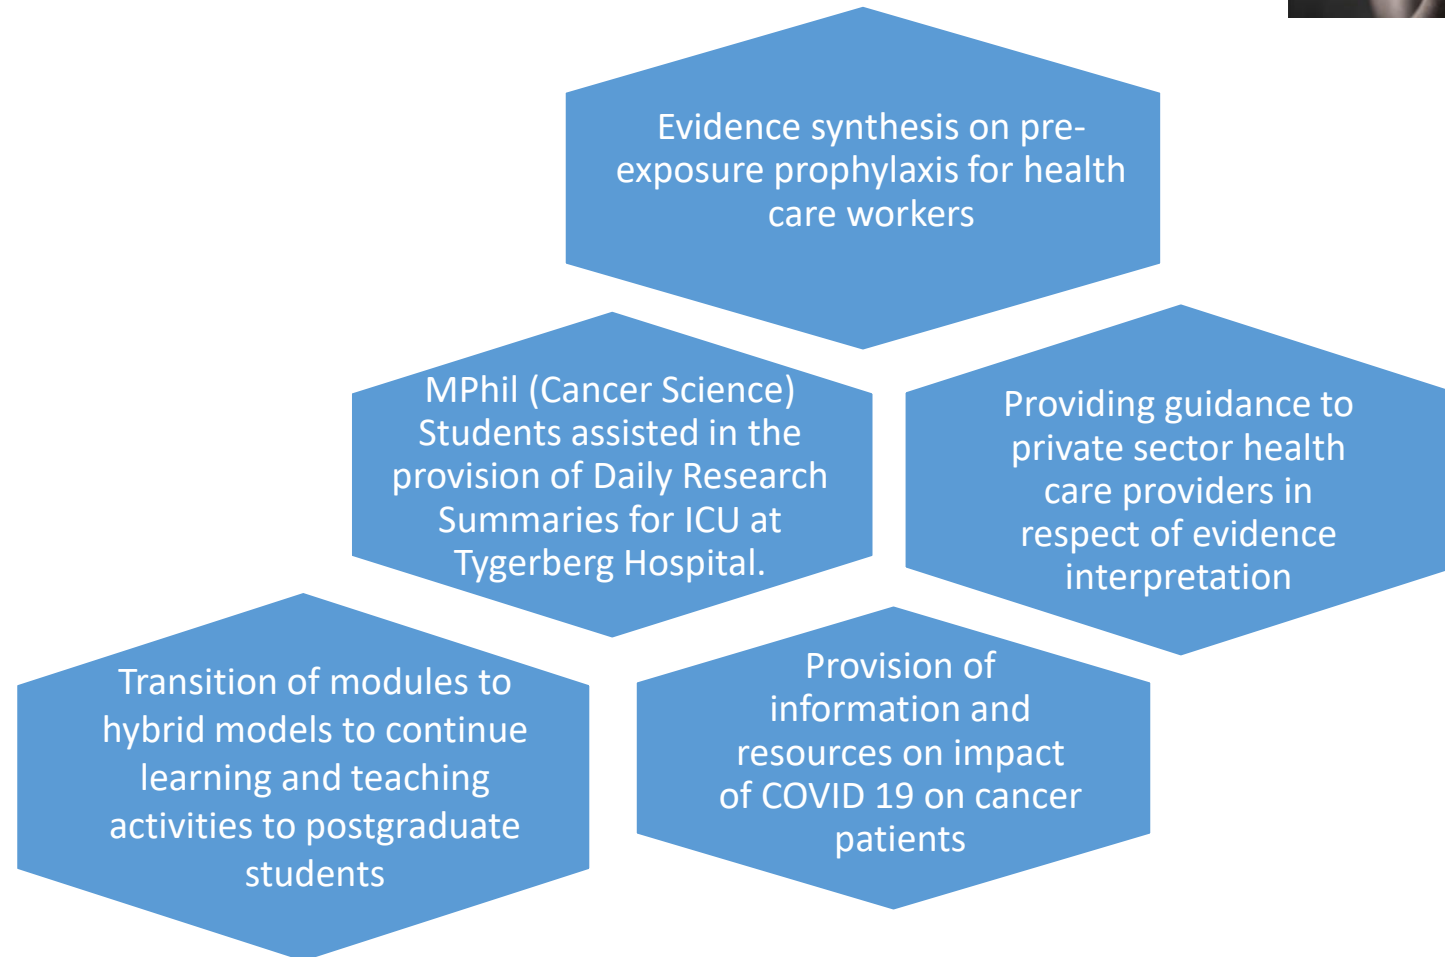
Evidence synthesis on pre-exposure prophylaxis for health care workers

MPhil (Cancer Science) Students assisted in the provision of Daily Research Summaries for ICU at Tygerberg Hospital.

Providing guidance to private sector health care providers in respect of evidence interpretation

Transition of modules to hybrid models to continue learning and teaching activities to postgraduate students

Provision of information and resources on impact of COVID 19 on cancer patients